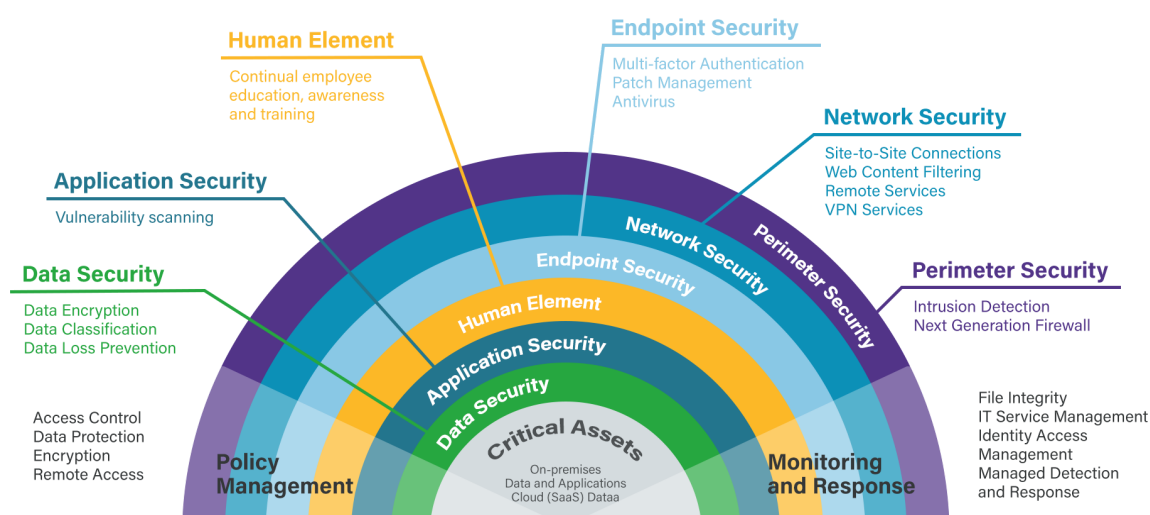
Human Element
Continual employee education, awareness and training

Endpoint Security
Multi-factor Authentication
Patch Management
Antivirus

Network Security
Site-to-Site Connections
Web Content Filtering
Remote Services
VPN Services

Application Security
Vulnerability scanning

Data Security
Data Encryption
Data Classification
Data Loss Prevention

Perimeter Security
Intrusion Detection
Next Generation Firewall

Perimeter Security
Network Security
Endpoint Security
Human Element
Application Security
Data Security
Critical Assets
On-premises
Data and Applications
Cloud (SaaS) Dataa

Access Control
Data Protection
Encryption
Remote Access

Policy Management

Monitoring and Response

File Integrity
IT Service Management
Identity Access Management
Managed Detection and Response